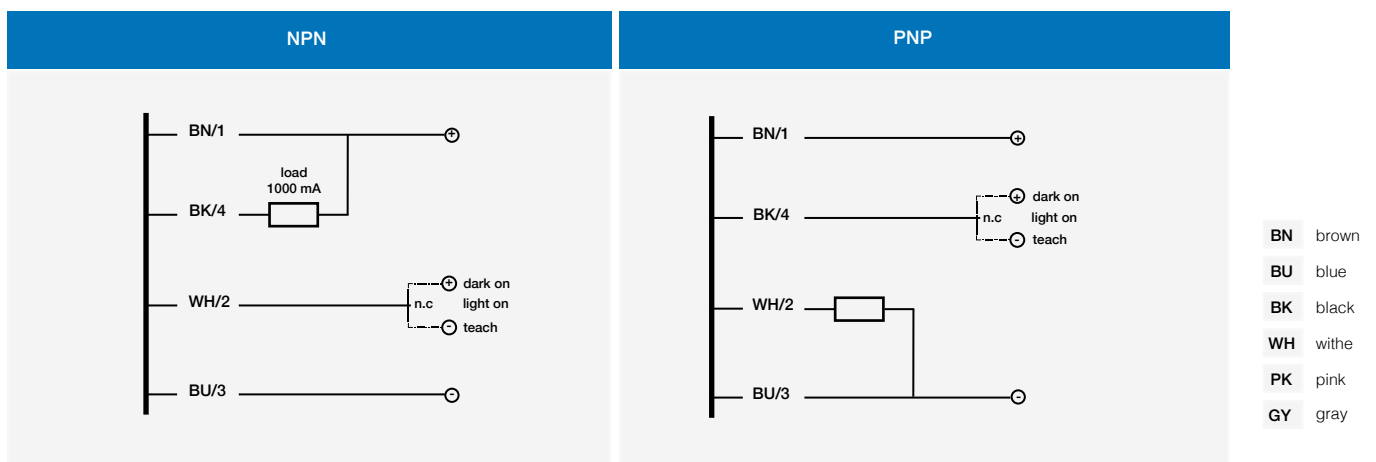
NPN

BN/1
load
1000 mA
BK/4
WH/2
n.c
dark on
light on
teach
BU/3

PNP

BN/1
BK/4
n.c
dark on
light on
teach
WH/2
BU/3

| | |
|---|---|
| BN | brown |
| BU | blue |
| BK | black |
| WH | withe |
| PK | pink |
| GY | gray |